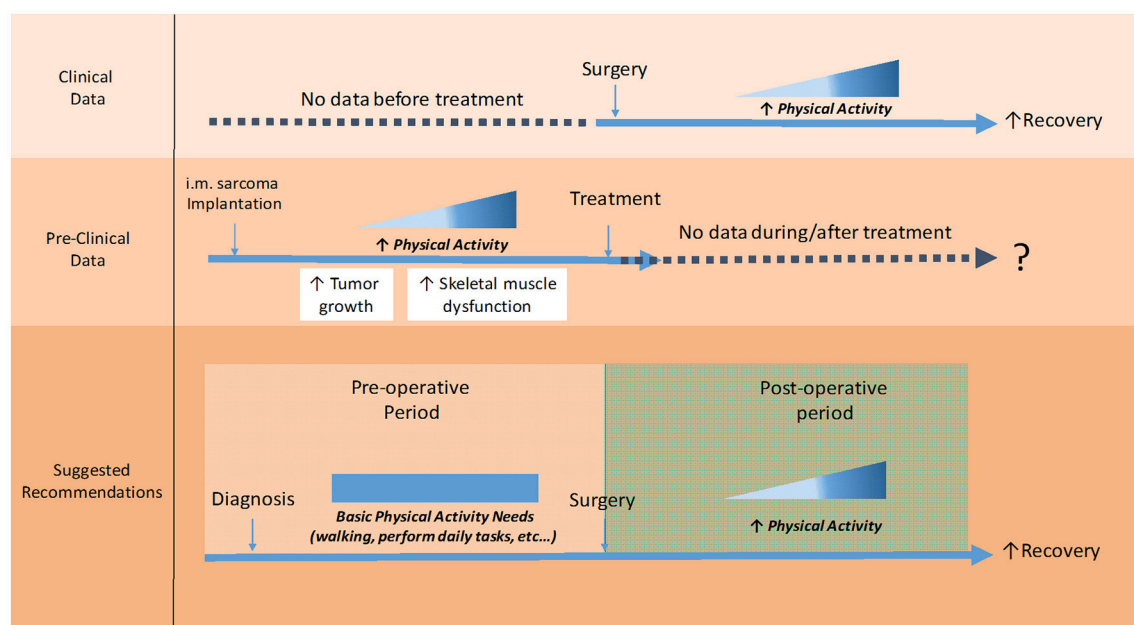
Clinical Data

No data before treatment

Surgery

↑ Physical Activity

↑Recovery

Pre-Clinical Data

i.m. sarcoma Implantation

↑ Physical Activity

Treatment

No data during/after treatment

?

↑ Tumor growth

↑ Skeletal muscle dysfunction

Suggested Recommendations

Pre-operative Period

Post-operative period

Diagnosis

Basic Physical Activity Needs (walking, perform daily tasks, etc...)

Surgery

↑ Physical Activity

↑Recovery